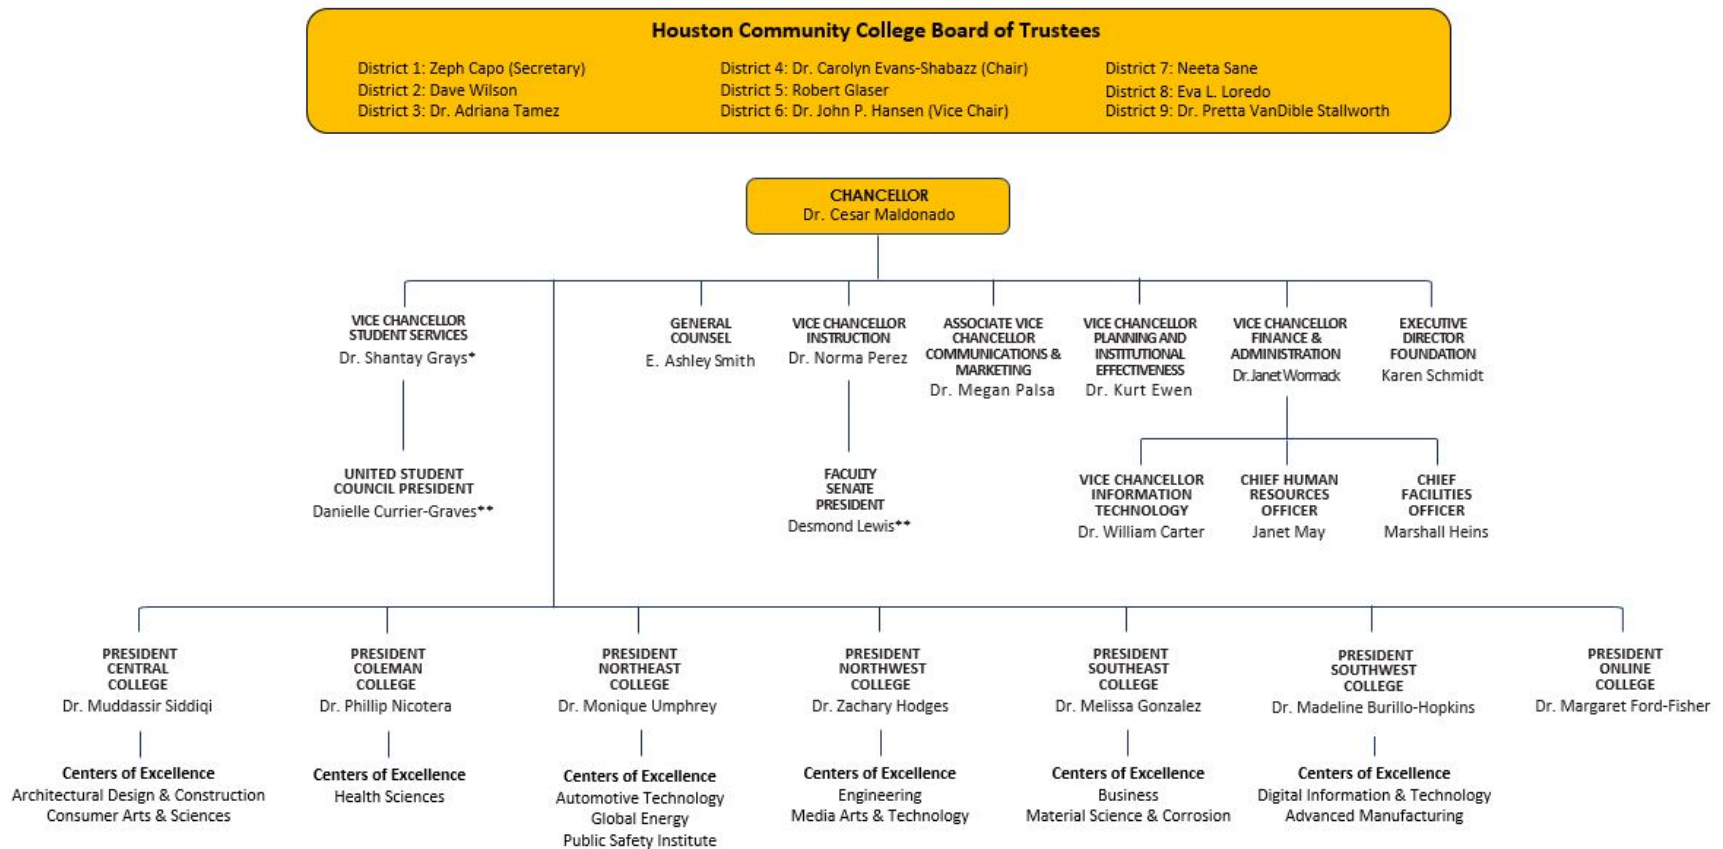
Houston Community College Board of Trustees

District 1: Zeph Capo (Secretary)
District 2: Dave Wilson
District 3: Dr. Adriana Tamez

District 4: Dr. Carolyn Evans-Shabazz (Chair)
District 5: Robert Glaser
District 6: Dr. John P. Hansen (Vice Chair)

District 7: Neeta Sane
District 8: Eva L. Loredo
District 9: Dr. Pretta VanDible Stallworth

CHANCELLOR
Dr. Cesar Maldonado

VICE CHANCELLOR STUDENT SERVICES
Dr. Shantay Grays*

UNITED STUDENT COUNCIL PRESIDENT
Danielle Currier-Graves**

GENERAL COUNSEL
E. Ashley Smith

VICE CHANCELLOR INSTRUCTION
Dr. Norma Perez

FACULTY SENATE PRESIDENT
Desmond Lewis**

ASSOCIATE VICE CHANCELLOR COMMUNICATIONS & MARKETING
Dr. Megan Palsa

VICE CHANCELLOR PLANNING AND INSTITUTIONAL EFFECTIVENESS
Dr. Kurt Ewen

VICE CHANCELLOR FINANCE & ADMINISTRATION
Dr. Janet Wormack

EXECUTIVE DIRECTOR FOUNDATION
Karen Schmidt

VICE CHANCELLOR INFORMATION TECHNOLOGY
Dr. William Carter

CHIEF HUMAN RESOURCES OFFICER
Janet May

CHIEF FACILITIES OFFICER
Marshall Heins

PRESIDENT CENTRAL COLLEGE
Dr. Muddassir Siddiqi

Centers of Excellence
Architectural Design & Construction
Consumer Arts & Sciences

PRESIDENT COLEMAN COLLEGE
Dr. Phillip Nicotera

Centers of Excellence
Health Sciences

PRESIDENT NORTHEAST COLLEGE
Dr. Monique Umphrey

Centers of Excellence
Automotive Technology
Global Energy
Public Safety Institute

PRESIDENT NORTHWEST COLLEGE
Dr. Zachary Hodges

Centers of Excellence
Engineering
Media Arts & Technology

PRESIDENT SOUTHEAST COLLEGE
Dr. Melissa Gonzalez

Centers of Excellence
Business
Material Science & Corrosion

PRESIDENT SOUTHWEST COLLEGE
Dr. Madeline Burillo-Hopkins

Centers of Excellence
Digital Information & Technology
Advanced Manufacturing

PRESIDENT ONLINE COLLEGE
Dr. Margaret Ford-Fisher